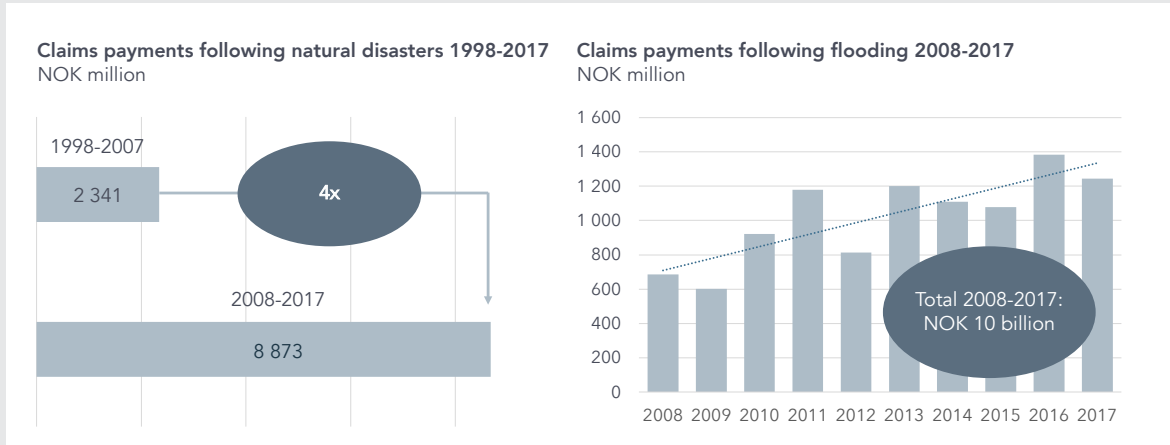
Claims payments following natural disasters 1998-2017
NOK million

1998-2007

2 341

4x

2008-2017

8 873

Claims payments following flooding 2008-2017
NOK million

1 600
1 400
1 200
1 000
800
600
400
200
0

Total 2008-2017:
NOK 10 billion

2008 2009 2010 2011 2012 2013 2014 2015 2016 2017